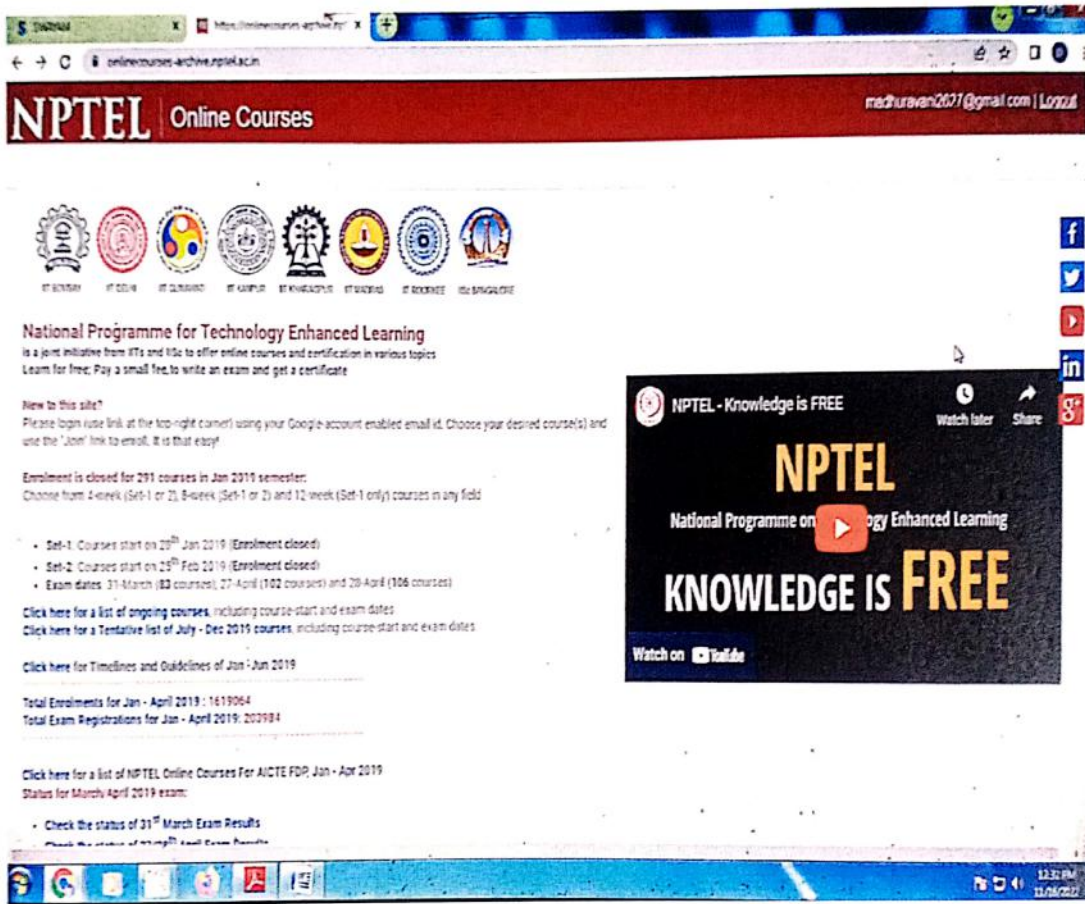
S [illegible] x | https://onlinecourses-archive.nptel x | +

onlinecourses-archive.nptel.ac.in

NPTEL | Online Courses

madhuravani2071@gmail.com | Logout

IIT BOMBAY IIT DELHI IIT GUWAHATI IIT KANPUR IIT KHARAGPUR IIT MADRAS IIT ROORKEE IISc BANGALORE

National Programme for Technology Enhanced Learning
is a joint initiative from IITs and IISc to offer online courses and certification in various topics
Learn for free; Pay a small fee to write an exam and get a certificate

New to this site?
Please login (use link at the top-right corner) using your Google-account enabled email id. Choose your desired course(s) and use the "Join" link to enroll. It is that easy!

Enrolment is closed for 291 courses in Jan 2019 semester:
Choose from 4-week (Set-1 or 2), 8-week (Set-1 or 2) and 12 week (Set-1 only) courses in any field

- Set-1: Courses start on 28$^{th}$ Jan 2019 (Enrolment closed)
- Set-2: Courses start on 25$^{th}$ Feb 2019 (Enrolment closed)
- Exam dates: 31-March (83 courses), 27-April (102 courses) and 28-April (106 courses)

Click here for a list of ongoing courses, including course-start and exam dates
Click here for a Tentative list of July - Dec 2019 courses, including course-start and exam dates

Click here for Timelines and Guidelines of Jan - Jun 2019

Total Enrolments for Jan - April 2019 : 1619064
Total Exam Registrations for Jan - April 2019: 203984

Click here for a list of NPTEL Online Courses For AICTE FDP, Jan - Apr 2019
Status for March/April 2019 exam:

- Check the status of 31$^{st}$ March Exam Results
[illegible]

NPTEL - Knowledge is FREE
Watch later Share
NPTEL
National Programme on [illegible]ogy Enhanced Learning
KNOWLEDGE IS FREE
Watch on YouTube

12:32 PM
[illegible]